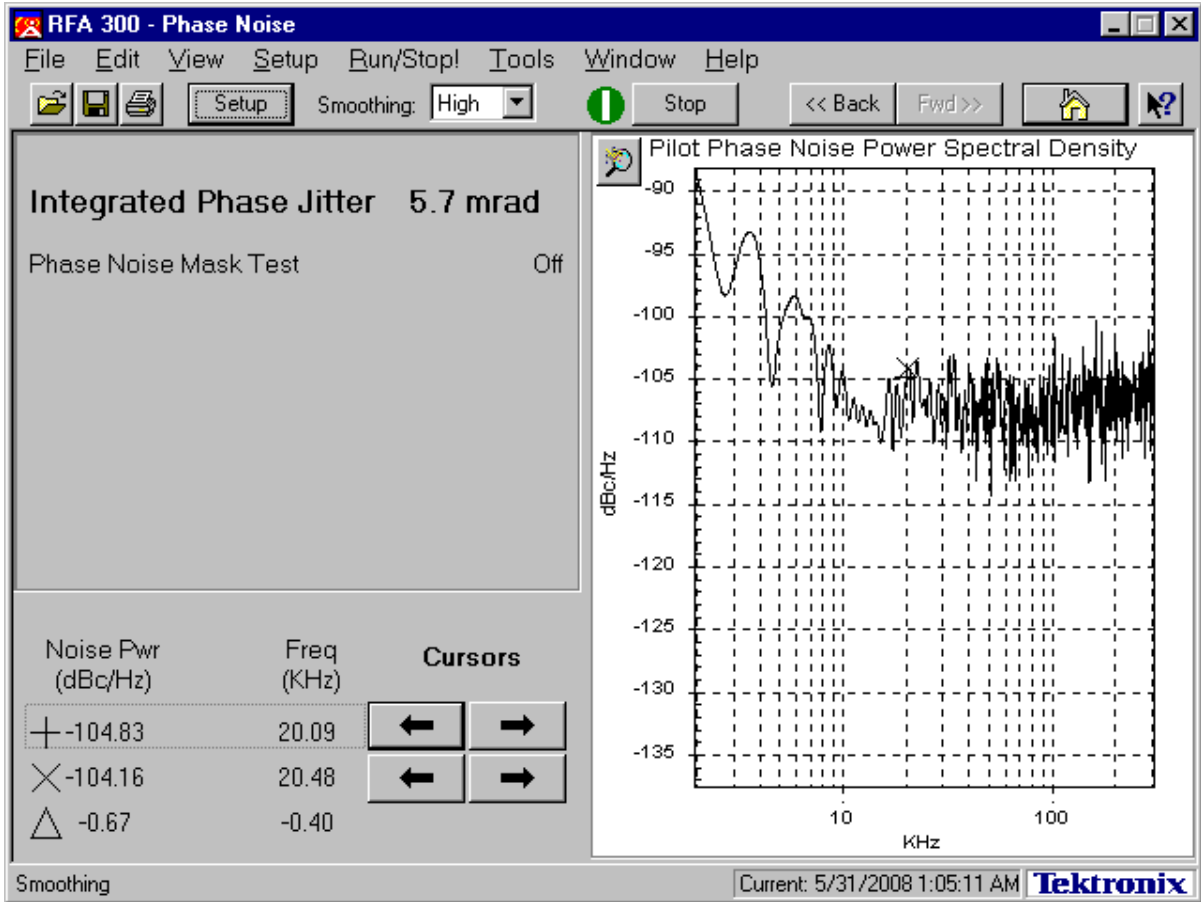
RFA 300 - Phase Noise

File Edit View Setup Run/Stop! Tools Window Help

Setup Smoothing: High Stop << Back Fwd >>

Integrated Phase Jitter 5.7 mrad

Phase Noise Mask Test Off

| Noise Pwr (dBc/Hz) | Freq (KHz) |
|---|---|
| -104.83 | 20.09 |
| -104.16 | 20.48 |
| -0.67 | -0.40 |

Cursors

Pilot Phase Noise Power Spectral Density

-90
-95
-100
-105
-110
-115
-120
-125
-130
-135

dBc/Hz

10
100

KHz

Smoothing

Current: 5/31/2008 1:05:11 AM

Tektronix